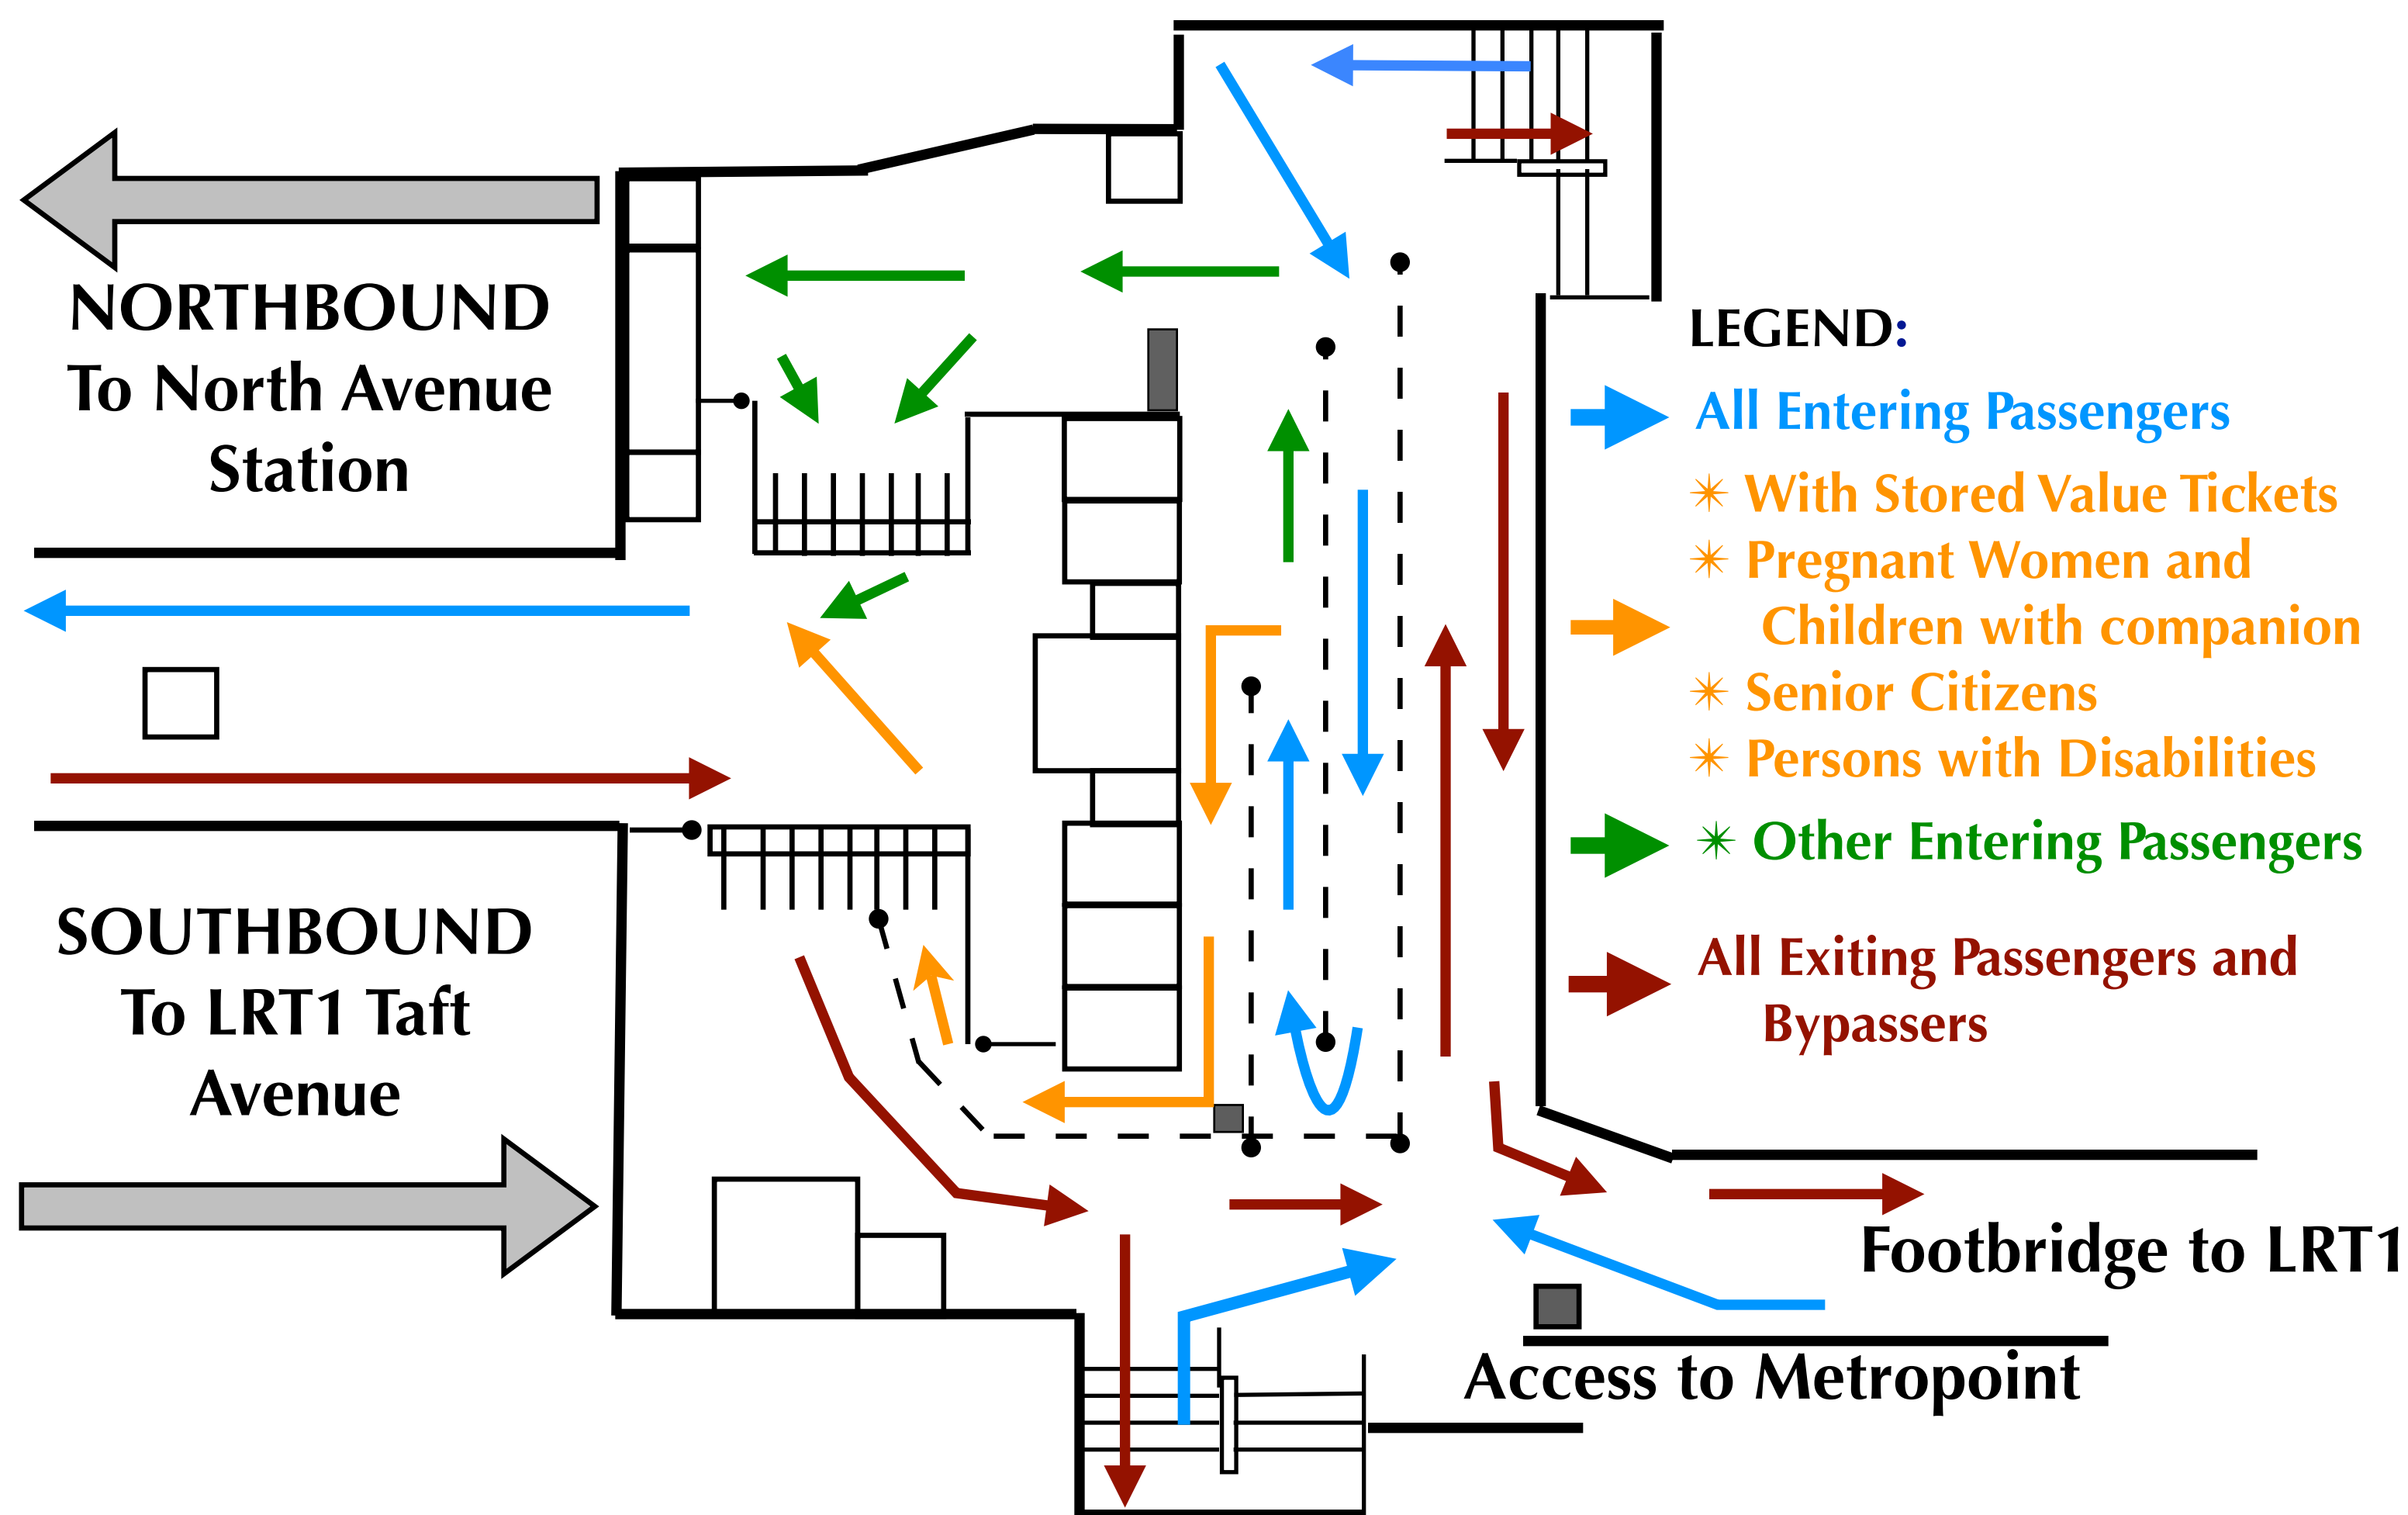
NORTHBOUND
To North Avenue
Station

SOUTHBOUND
To LRT1 Taft
Avenue

LEGEND:
All Entering Passengers
✳ With Stored Value Tickets
✳ Pregnant Women and Children with companion
✳ Senior Citizens
✳ Persons with Disabilities
✳ Other Entering Passengers
All Exiting Passengers and Bypassers

Footbridge to LRT1

Access to Metropoint